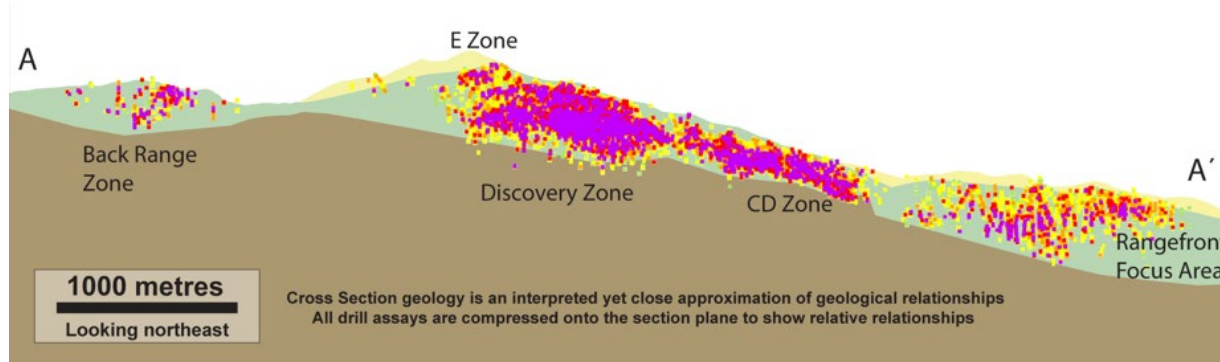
A

E Zone

A´

Back Range Zone

Discovery Zone

CD Zone

Rangefron Focus Area

1000 metres

Looking northeast

Cross Section geology is an interpreted yet close approximation of geological relationships
All drill assays are compressed onto the section plane to show relative relationships